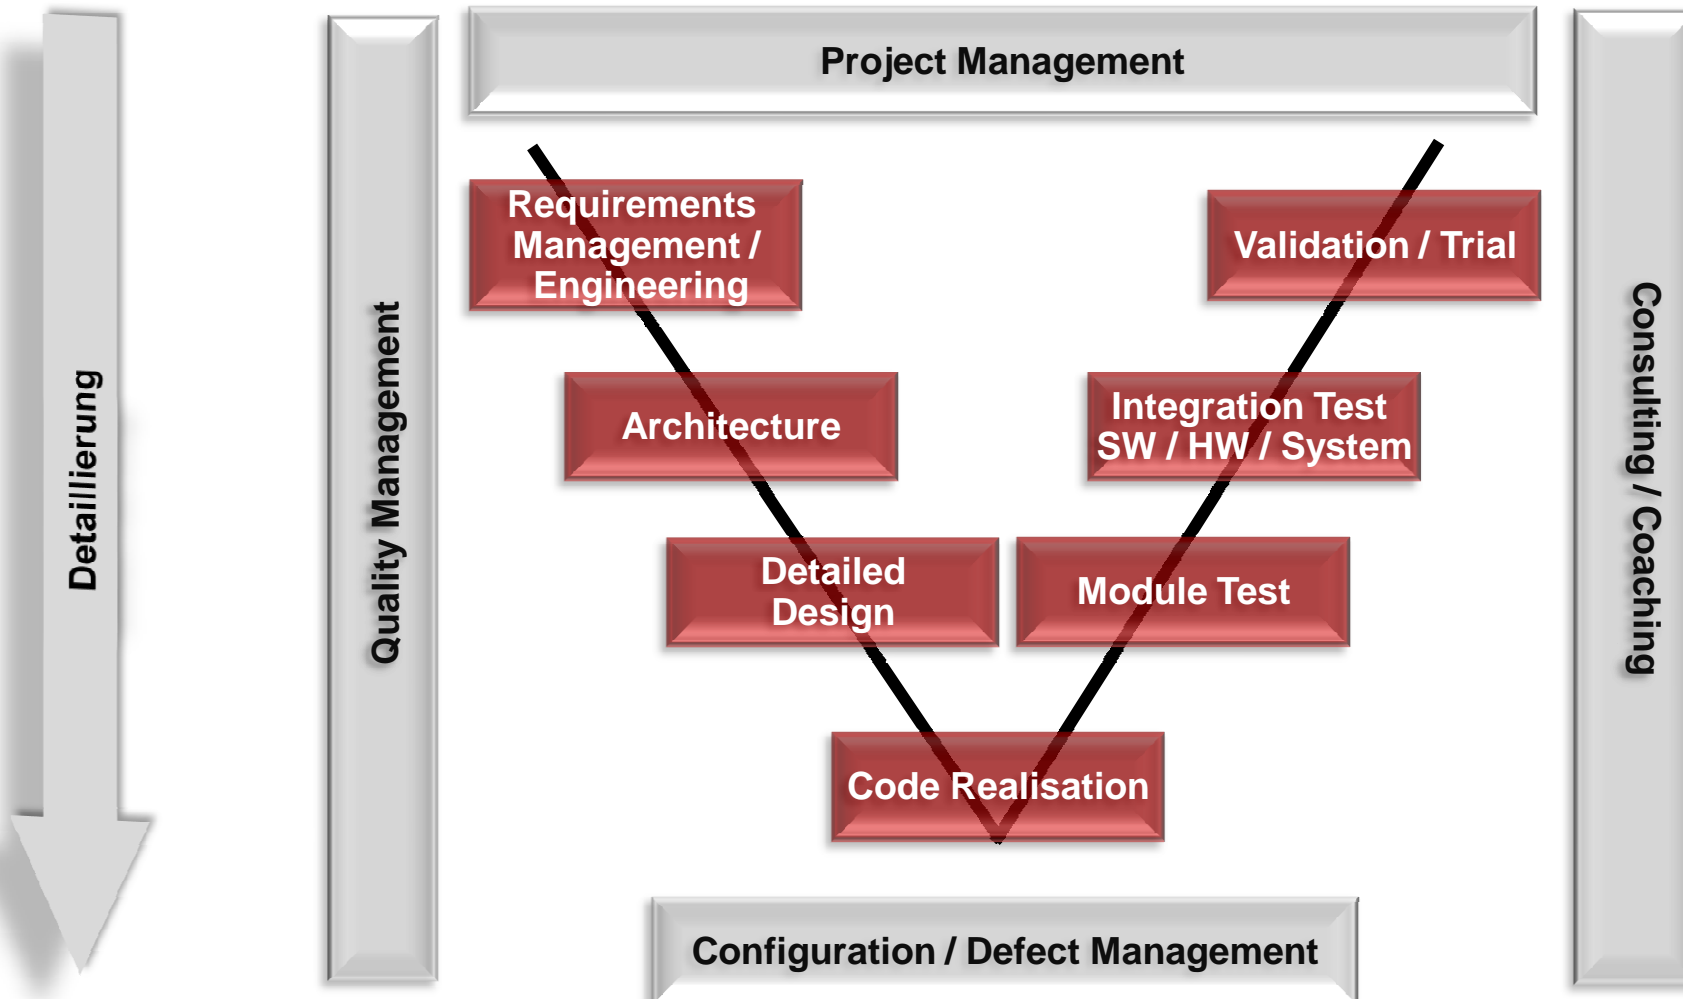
Detaillierung

Quality Management

Project Management

Requirements Management / Engineering

Architecture

Detailed Design

Code Realisation

Module Test

Integration Test SW / HW / System

Validation / Trial

Consulting / Coaching

Configuration / Defect Management